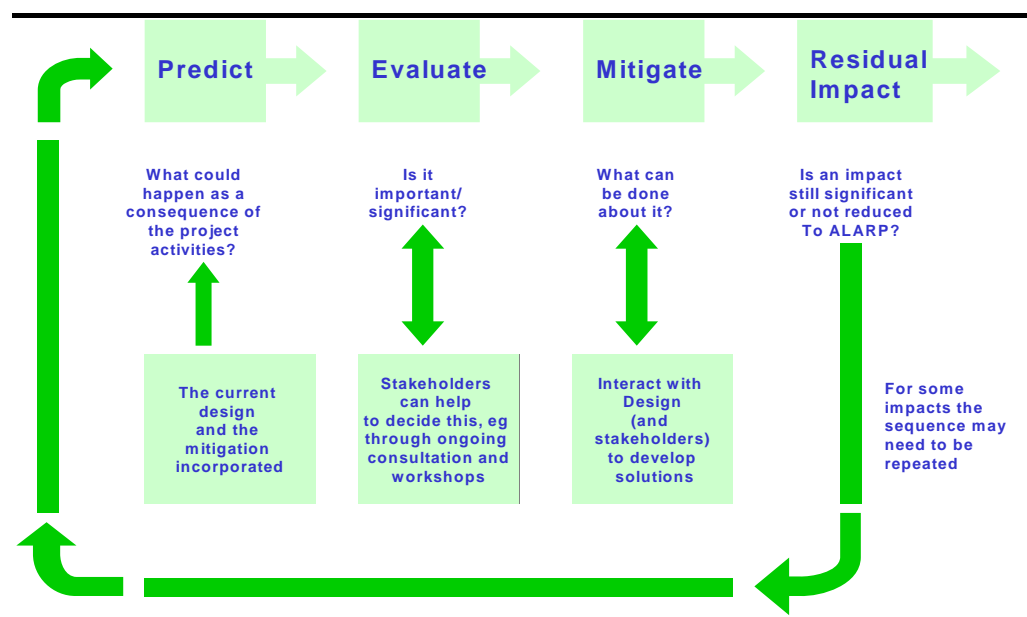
Predict

Evaluate

Mitigate

Residual Impact

What could happen as a consequence of the project activities?

Is it important/ significant?

What can be done about it?

Is an impact still significant or not reduced To ALARP?

The current design and the mitigation incorporated

Stakeholders can help to decide this, eg through ongoing consultation and workshops

Interact with Design (and stakeholders) to develop solutions

For some impacts the sequence may need to be repeated